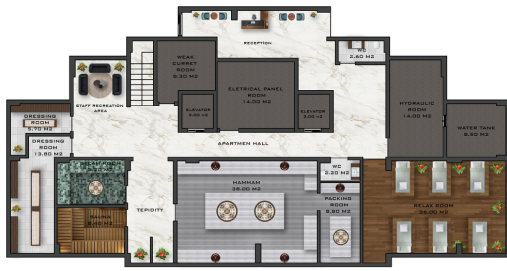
RECEPTION

WC
3.60 M2

WEAK CURRENT ROOM
5.30 M2

ELETRICAL PANEL ROOM
14.00 M2

STAFF RECREATION AREA

ELEVATOR
3.00 M2

ELEVATOR
3.00 M2

HYDRAULIC ROOM
14.00 M2

WATER TANK
9.50 M2

DRESSING ROOM
5.70 M2

DRESSING ROOM
13.80 M2

APARTMEN HALL

STEAM ROOM
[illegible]

SAUNA
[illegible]

TEPIDITY

HAMMAM
38.00 M2

WC
3.20 M2

PACKING ROOM
8.80 M2

RELAX ROOM
38.00 M2